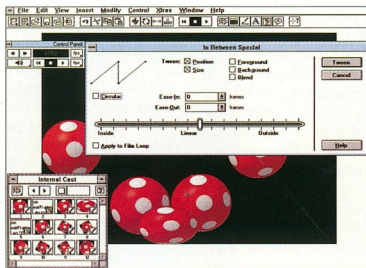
File Edit View Insert Modify Control Xtras Window Help

Control Panel

In Between Special

Tween: Position Size

Foreground Background Blend

Tween

Cancel

Circular

Ease-In: 0 frames

Ease-Out: 0 frames

Inside Linear Outside

Apply to Film Loop

Help

Internal Cast

1 2 3 4

5 6 7 8

9 10 11 12